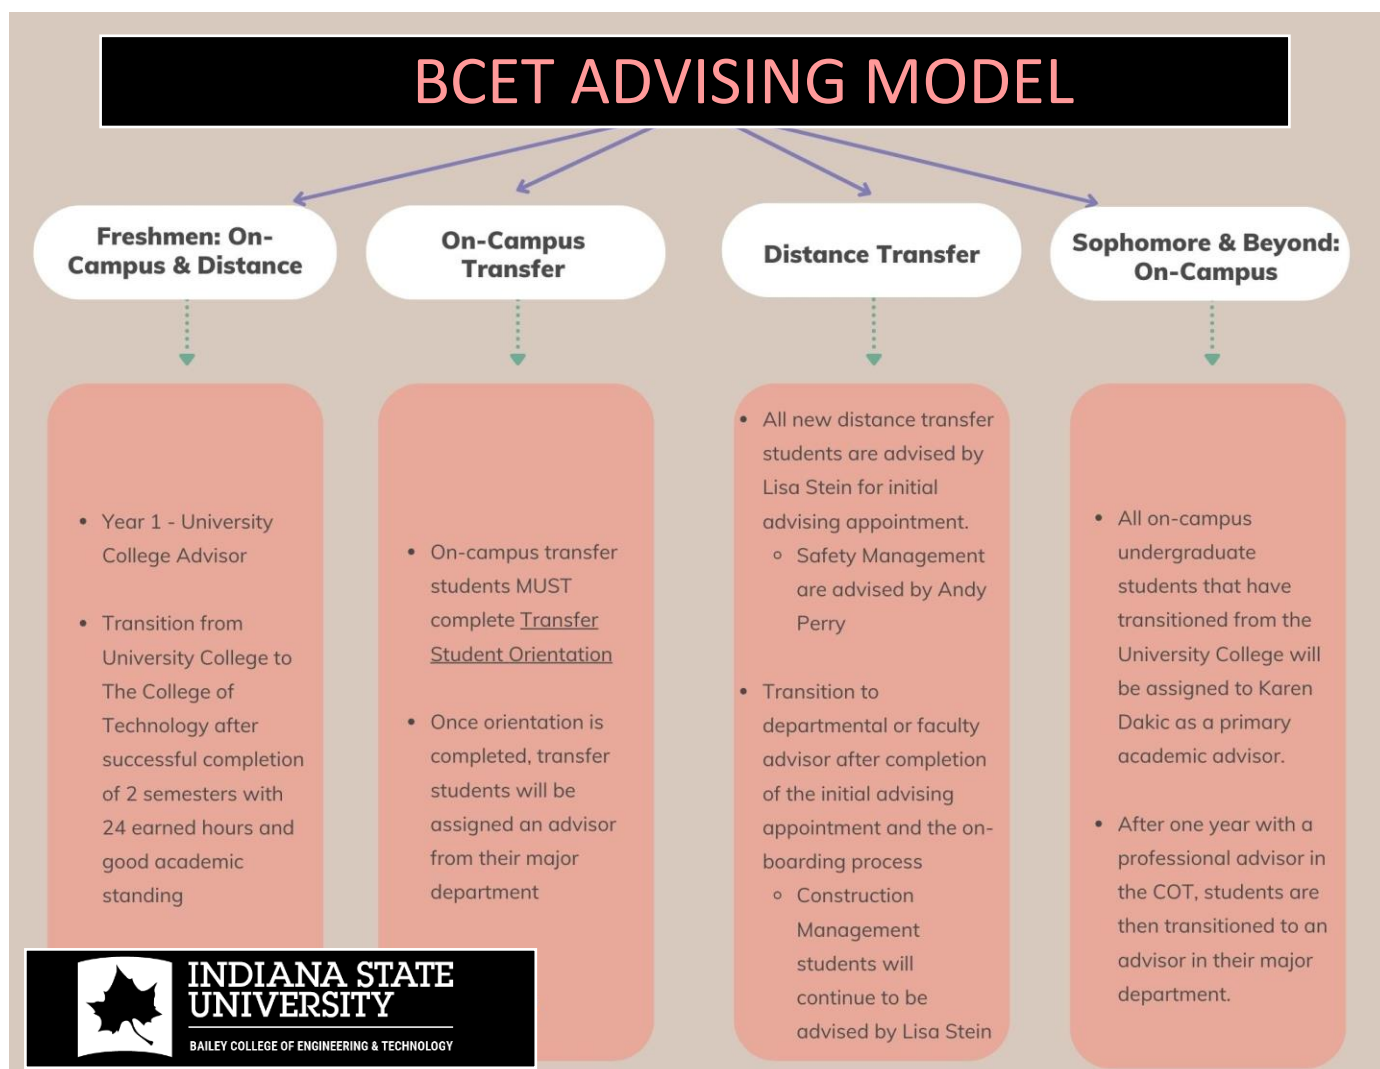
BCET ADVISING MODEL

Freshmen: On-Campus & Distance

On-Campus Transfer

Distance Transfer

Sophomore & Beyond: On-Campus

- Year 1 - University College Advisor
- Transition from University College to The College of Technology after successful completion of 2 semesters with 24 earned hours and good academic standing

- On-campus transfer students MUST complete Transfer Student Orientation
- Once orientation is completed, transfer students will be assigned an advisor from their major department

- All new distance transfer students are advised by Lisa Stein for initial advising appointment.
  - Safety Management are advised by Andy Perry
- Transition to departmental or faculty advisor after completion of the initial advising appointment and the on-boarding process
  - Construction Management students will continue to be advised by Lisa Stein

- All on-campus undergraduate students that have transitioned from the University College will be assigned to Karen Dakic as a primary academic advisor.
- After one year with a professional advisor in the COT, students are then transitioned to an advisor in their major department.

INDIANA STATE UNIVERSITY
BAILEY COLLEGE OF ENGINEERING & TECHNOLOGY